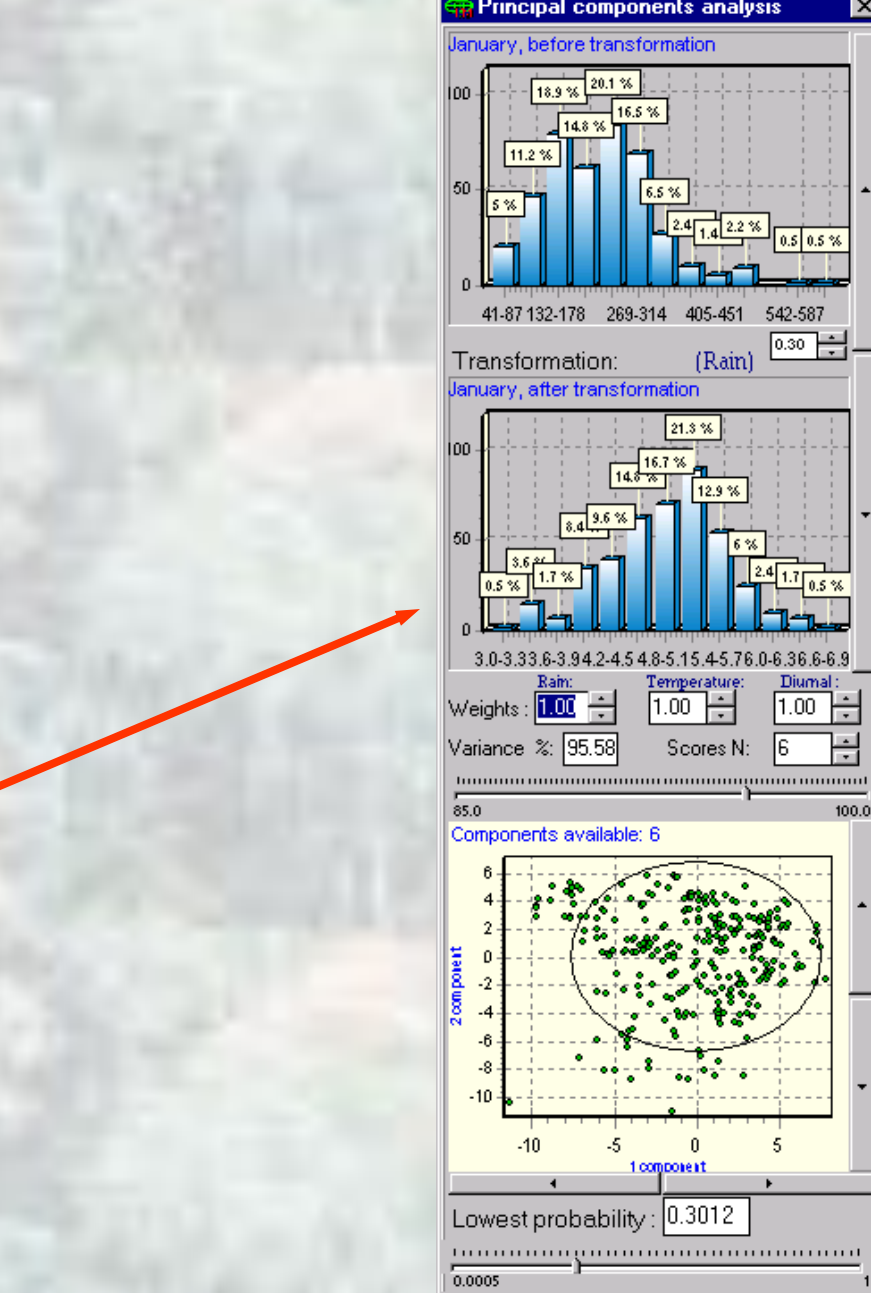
Principal components analysis

January, before transformation

100
50
0

18.9 % 20.1 %
14.8 % 16.5 %
11.2 %
5 %
6.5 %
2.4 1.4 2.2 %
0.5 0.5 %

41-87 132-178 269-314 405-451 542-587

Transformation: (Rain) 0.30

January, after transformation

100
50
0

21.3 %
16.7 %
14.8 %
12.9 %
8.4 9.6 %
3.6 %
0.5 % 1.7 %
6 %
2.4 1.7 0.5 %

3.0-3.3 3.6-3.9 4.2-4.5 4.8-5.1 5.4-5.7 6.0-6.3 6.6-6.9

Rain: Temperature: Diurnal:
Weights : 1.00 1.00 1.00

Variance %: 95.58 Scores N: 6

85.0 100.0

Components available: 6

6
4
2
0
-2
-4
-6
-8
-10

2 component

-10 -5 0 5

1 component

Lowest probability : 0.3012

0.0005 1